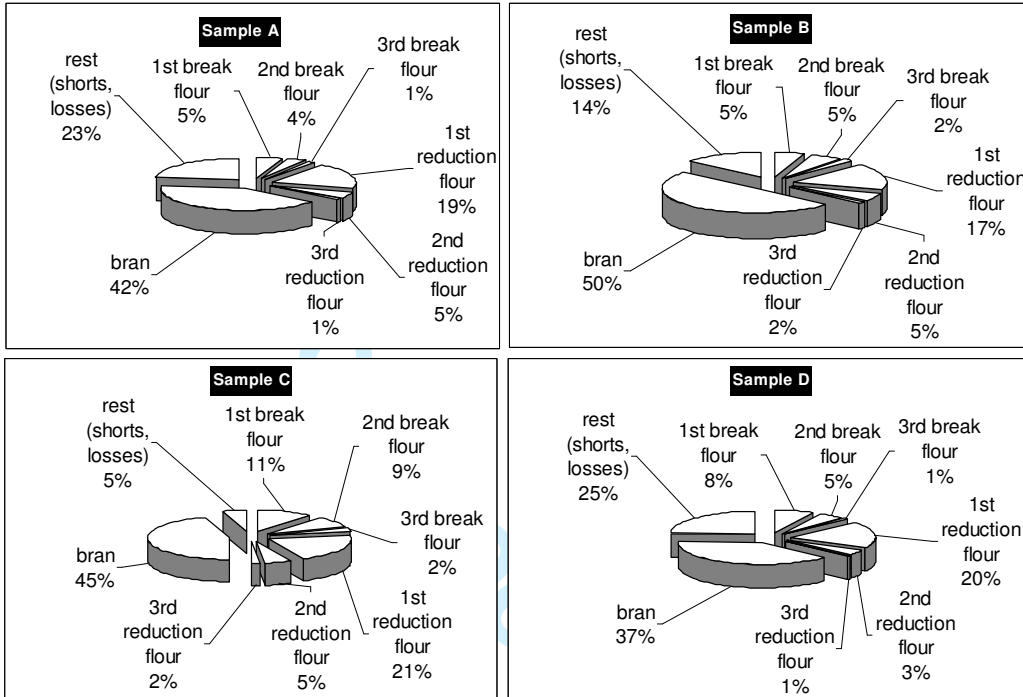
Sample A

rest (shorts, losses) 23%

1st break flour 5%

2nd break flour 4%

3rd break flour 1%

1st reduction flour 19%

2nd reduction flour 5%

3rd reduction flour 1%

bran 42%

Sample B

rest (shorts, losses) 14%

1st break flour 5%

2nd break flour 5%

3rd break flour 2%

1st reduction flour 17%

2nd reduction flour 5%

3rd reduction flour 2%

bran 50%

Sample C

rest (shorts, losses) 5%

1st break flour 11%

2nd break flour 9%

3rd break flour 2%

1st reduction flour 21%

2nd reduction flour 5%

3rd reduction flour 2%

bran 45%

Sample D

rest (shorts, losses) 25%

1st break flour 8%

2nd break flour 5%

3rd break flour 1%

1st reduction flour 20%

2nd reduction flour 3%

3rd reduction flour 1%

bran 37%